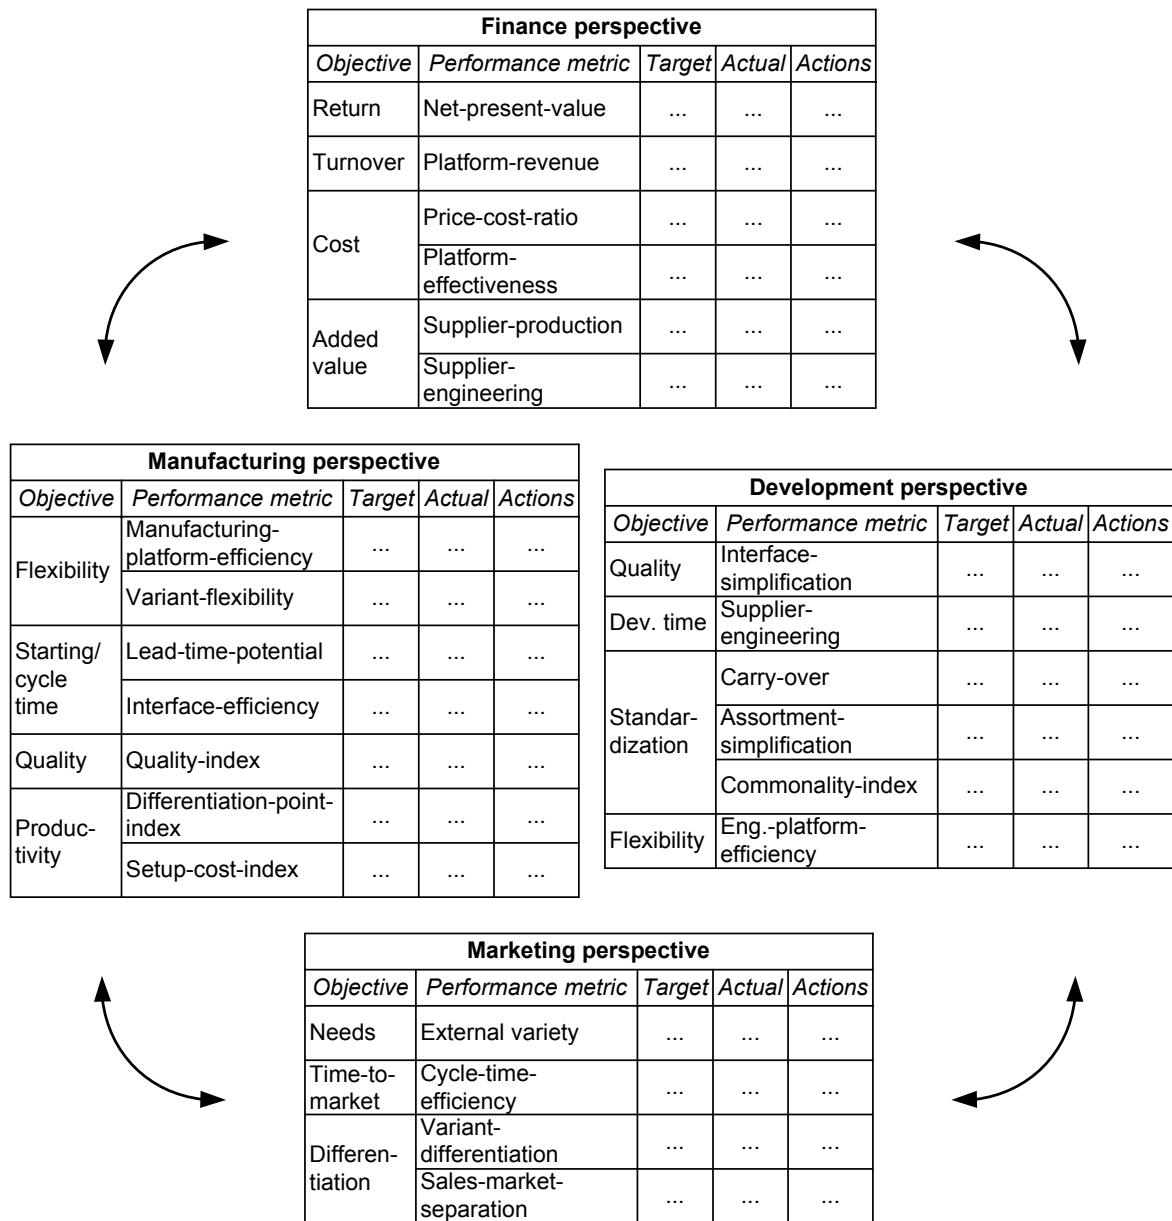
| Finance perspective | | | | |
|---|---|---|---|---|
| *Objective* | *Performance metric* | *Target* | *Actual* | *Actions* |
| Return | Net-present-value | ... | ... | ... |
| Turnover | Platform-revenue | ... | ... | ... |
| Cost | Price-cost-ratio | ... | ... | ... |
| | Platform-effectiveness | ... | ... | ... |
| Added value | Supplier-production | ... | ... | ... |
| | Supplier-engineering | ... | ... | ... |

| Manufacturing perspective | | | | |
|---|---|---|---|---|
| *Objective* | *Performance metric* | *Target* | *Actual* | *Actions* |
| Flexibility | Manufacturing-platform-efficiency | ... | ... | ... |
| | Variant-flexibility | ... | ... | ... |
| Starting/ cycle time | Lead-time-potential | ... | ... | ... |
| | Interface-efficiency | ... | ... | ... |
| Quality | Quality-index | ... | ... | ... |
| Productivity | Differentiation-point-index | ... | ... | ... |
| | Setup-cost-index | ... | ... | ... |

| Development perspective | | | | |
|---|---|---|---|---|
| *Objective* | *Performance metric* | *Target* | *Actual* | *Actions* |
| Quality | Interface-simplification | ... | ... | ... |
| Dev. time | Supplier-engineering | ... | ... | ... |
| Standardization | Carry-over | ... | ... | ... |
| | Assortment-simplification | ... | ... | ... |
| | Commonality-index | ... | ... | ... |
| Flexibility | Eng.-platform-efficiency | ... | ... | ... |

| Marketing perspective | | | | |
|---|---|---|---|---|
| *Objective* | *Performance metric* | *Target* | *Actual* | *Actions* |
| Needs | External variety | ... | ... | ... |
| Time-to-market | Cycle-time-efficiency | ... | ... | ... |
| Differentiation | Variant-differentiation | ... | ... | ... |
| | Sales-market-separation | ... | ... | ... |